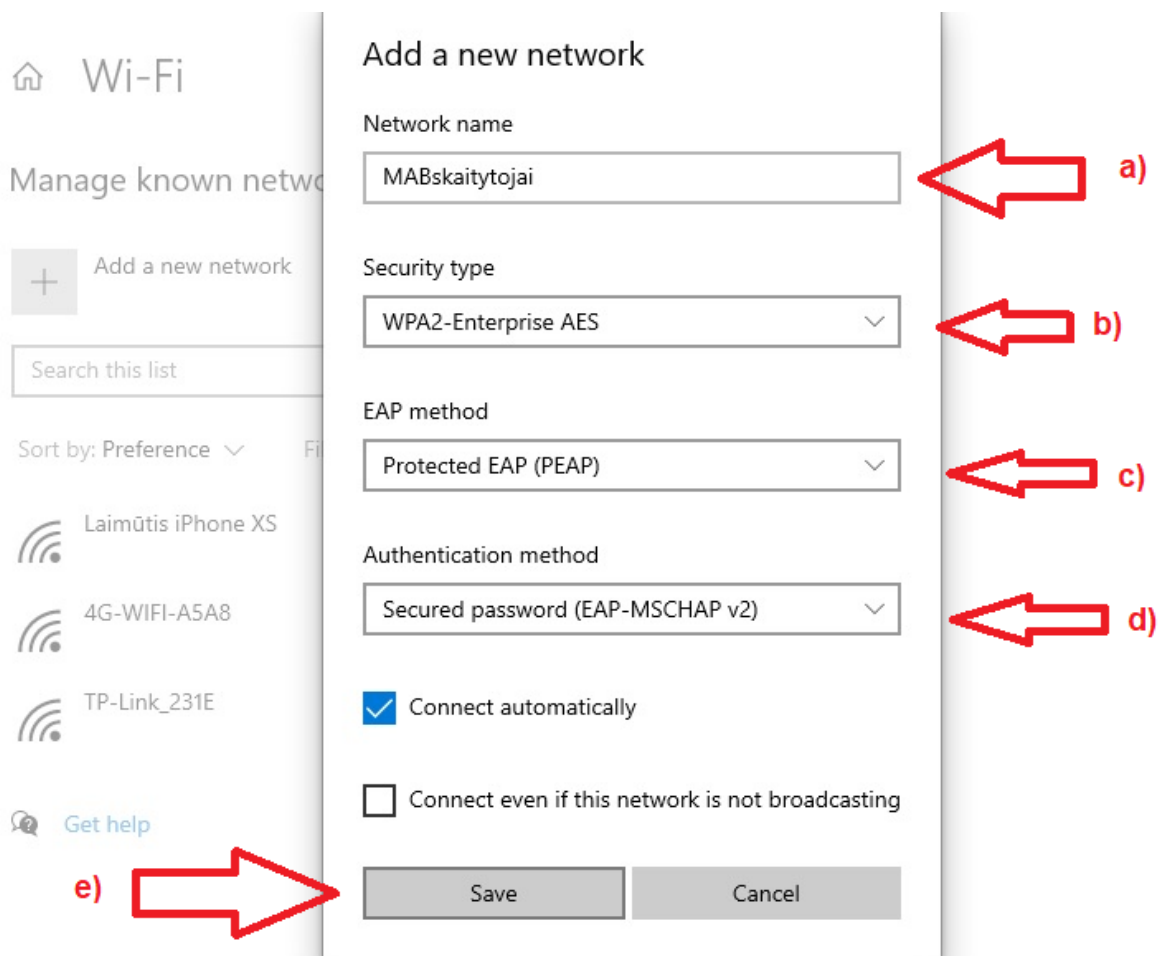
Wi-Fi

Manage known netwo

Add a new network

Search this list

Sort by: Preference

Fi

Laimūtis iPhone XS

4G-WIFI-A5A8

TP-Link_231E

Get help

Add a new network

Network name

MABskaitytojai

a)

Security type

WPA2-Enterprise AES

b)

EAP method

Protected EAP (PEAP)

c)

Authentication method

Secured password (EAP-MSCHAP v2)

d)

Connect automatically

Connect even if this network is not broadcasting

e)

Save

Cancel